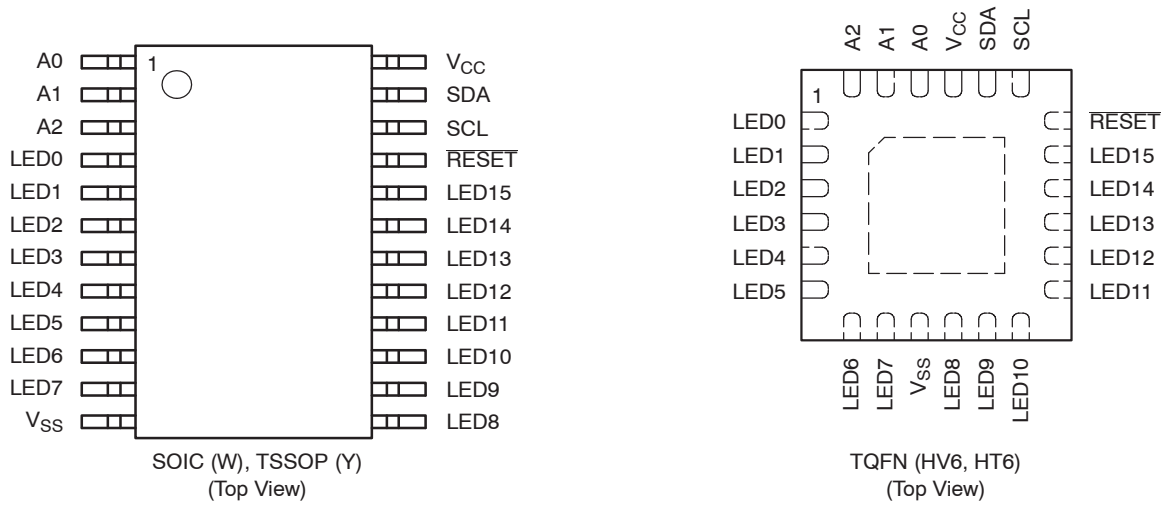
A0
A1
A2
LED0
LED1
LED2
LED3
LED4
LED5
LED6
LED7
$V_{SS}$

1

$V_{CC}$
SDA
SCL
$\overline{RESET}$
LED15
LED14
LED13
LED12
LED11
LED10
LED9
LED8

SOIC (W), TSSOP (Y)
(Top View)

A2 A1 A0 $V_{CC}$ SDA SCL

1

LED0
LED1
LED2
LED3
LED4
LED5

$\overline{RESET}$
LED15
LED14
LED13
LED12
LED11

LED6 LED7 $V_{SS}$ LED8 LED9 LED10

TQFN (HV6, HT6)
(Top View)